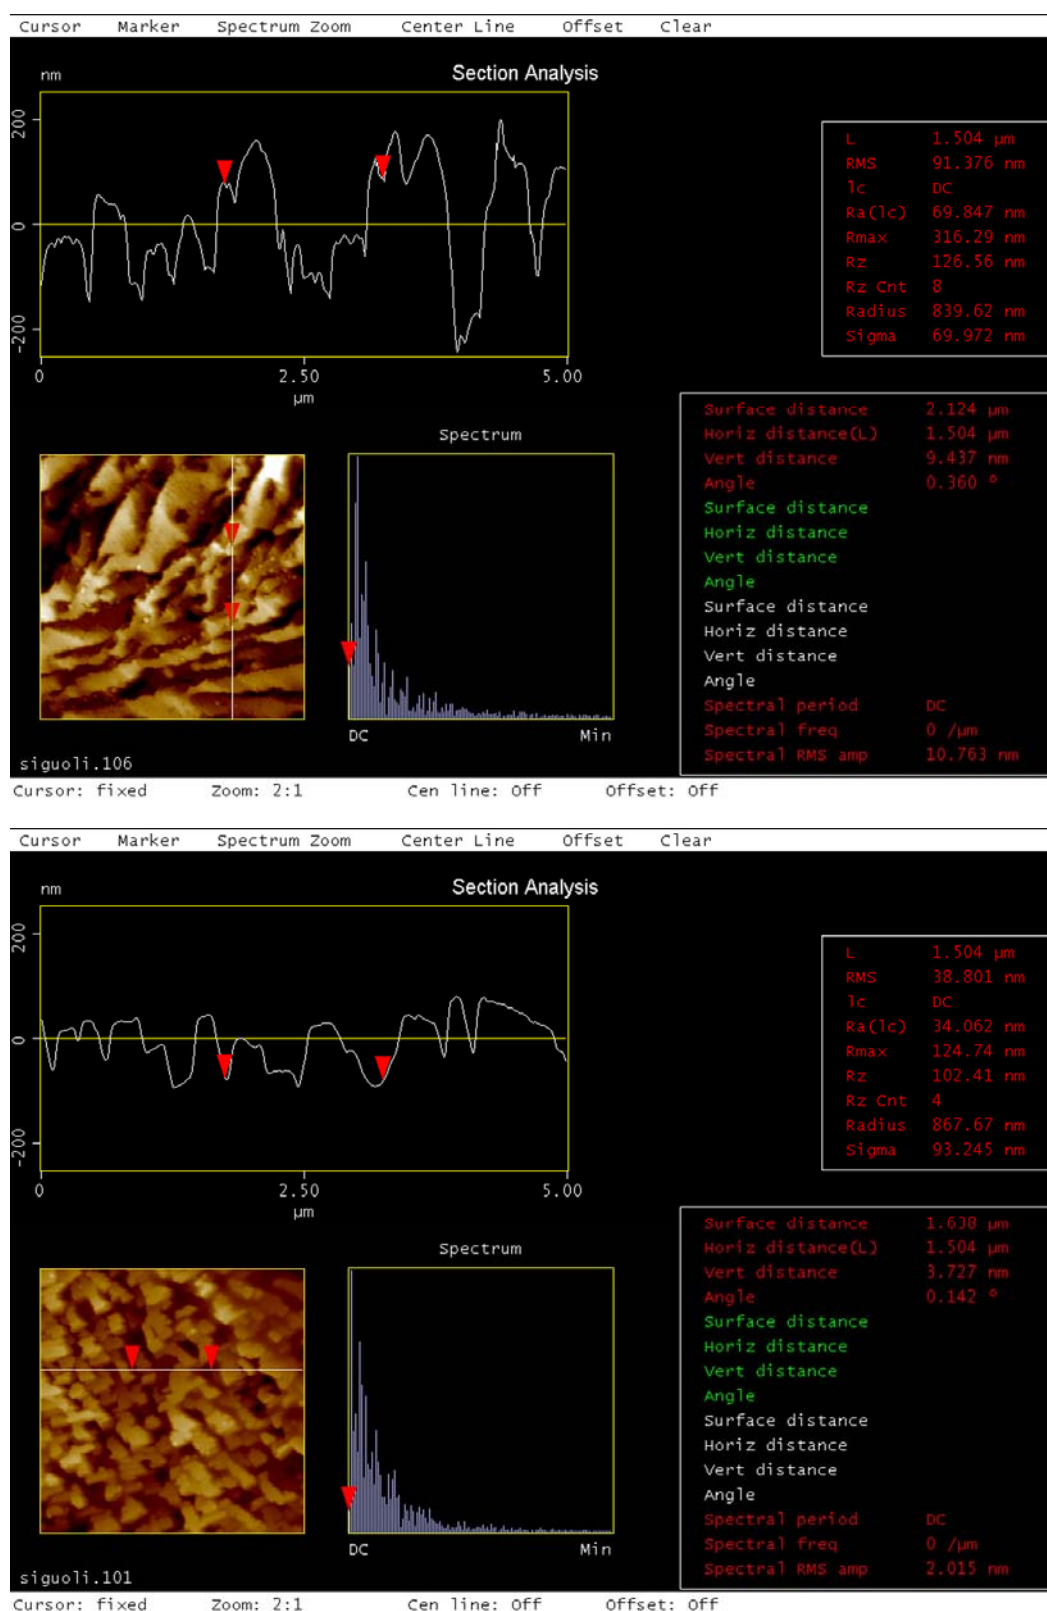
Cursor Marker Spectrum Zoom Center Line Offset Clear

nm

Section Analysis

200

0

-200

0 2.50 5.00

µm

| | |
|---|---|
| L | 1.504 µm |
| RMS | 91.376 nm |
| lc | DC |
| Ra(lc) | 69.847 nm |
| Rmax | 316.29 nm |
| Rz | 126.56 nm |
| Rz Cnt | 8 |
| Radius | 839.62 nm |
| Sigma | 69.972 nm |

Spectrum

DC Min

| | |
|---|---|
| Surface distance | 2.124 µm |
| Horiz distance(L) | 1.504 µm |
| Vert distance | 9.437 nm |
| Angle | 0.360 ° |
| Surface distance | |
| Horiz distance | |
| Vert distance | |
| Angle | |
| Surface distance | |
| Horiz distance | |
| Vert distance | |
| Angle | |
| Spectral period | DC |
| Spectral freq | 0 /µm |
| Spectral RMS amp | 10.763 nm |

siguoli.106

Cursor: fixed Zoom: 2:1 Cen line: Off Offset: Off

Cursor Marker Spectrum Zoom Center Line Offset Clear

nm

Section Analysis

200

0

-200

0 2.50 5.00

µm

| | |
|---|---|
| L | 1.504 µm |
| RMS | 38.801 nm |
| lc | DC |
| Ra(lc) | 34.062 nm |
| Rmax | 124.74 nm |
| Rz | 102.41 nm |
| Rz Cnt | 4 |
| Radius | 867.67 nm |
| Sigma | 93.245 nm |

Spectrum

DC Min

| | |
|---|---|
| Surface distance | 1.638 µm |
| Horiz distance(L) | 1.504 µm |
| Vert distance | 3.727 nm |
| Angle | 0.142 ° |
| Surface distance | |
| Horiz distance | |
| Vert distance | |
| Angle | |
| Surface distance | |
| Horiz distance | |
| Vert distance | |
| Angle | |
| Spectral period | DC |
| Spectral freq | 0 /µm |
| Spectral RMS amp | 2.015 nm |

siguoli.101

Cursor: fixed Zoom: 2:1 Cen line: Off Offset: Off